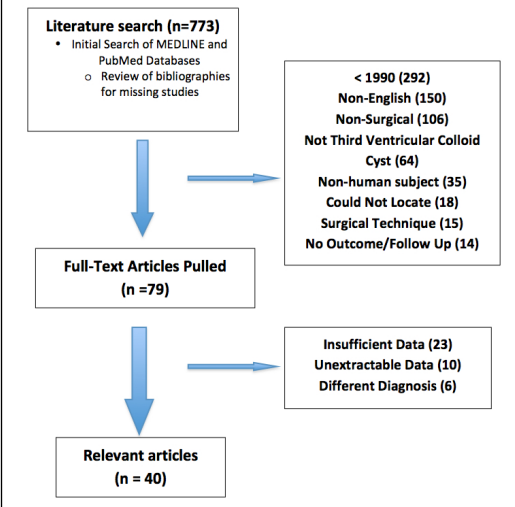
Literature search (n=773)
- Initial Search of MEDLINE and PubMed Databases
  - Review of bibliographies for missing studies

< 1990 (292)
Non-English (150)
Non-Surgical (106)
Not Third Ventricular Colloid Cyst (64)
Non-human subject (35)
Could Not Locate (18)
Surgical Technique (15)
No Outcome/Follow Up (14)

Full-Text Articles Pulled
(n =79)

Insufficient Data (23)
Unextractable Data (10)
Different Diagnosis (6)

Relevant articles
(n = 40)